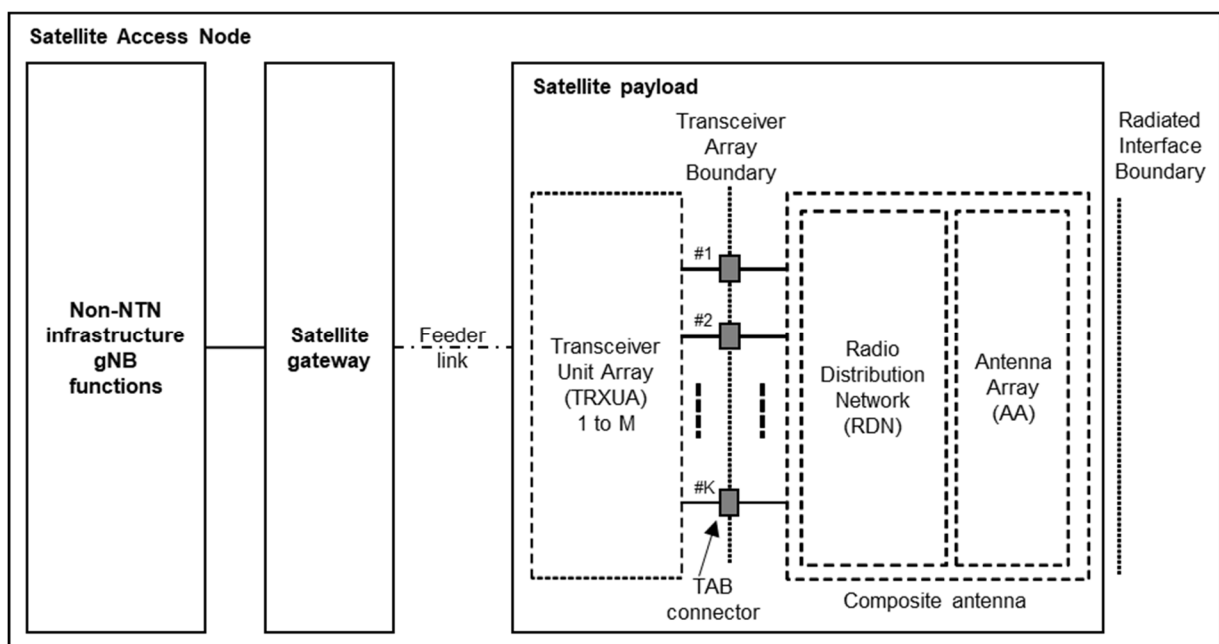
Satellite Access Node

Non-NTN infrastructure gNB functions

Satellite gateway

Feeder link

Satellite payload

Transceiver Array Boundary

Radiated Interface Boundary

Transceiver Unit Array (TRXUA) 1 to M

#1

#2

#K

TAB connector

Radio Distribution Network (RDN)

Antenna Array (AA)

Composite antenna